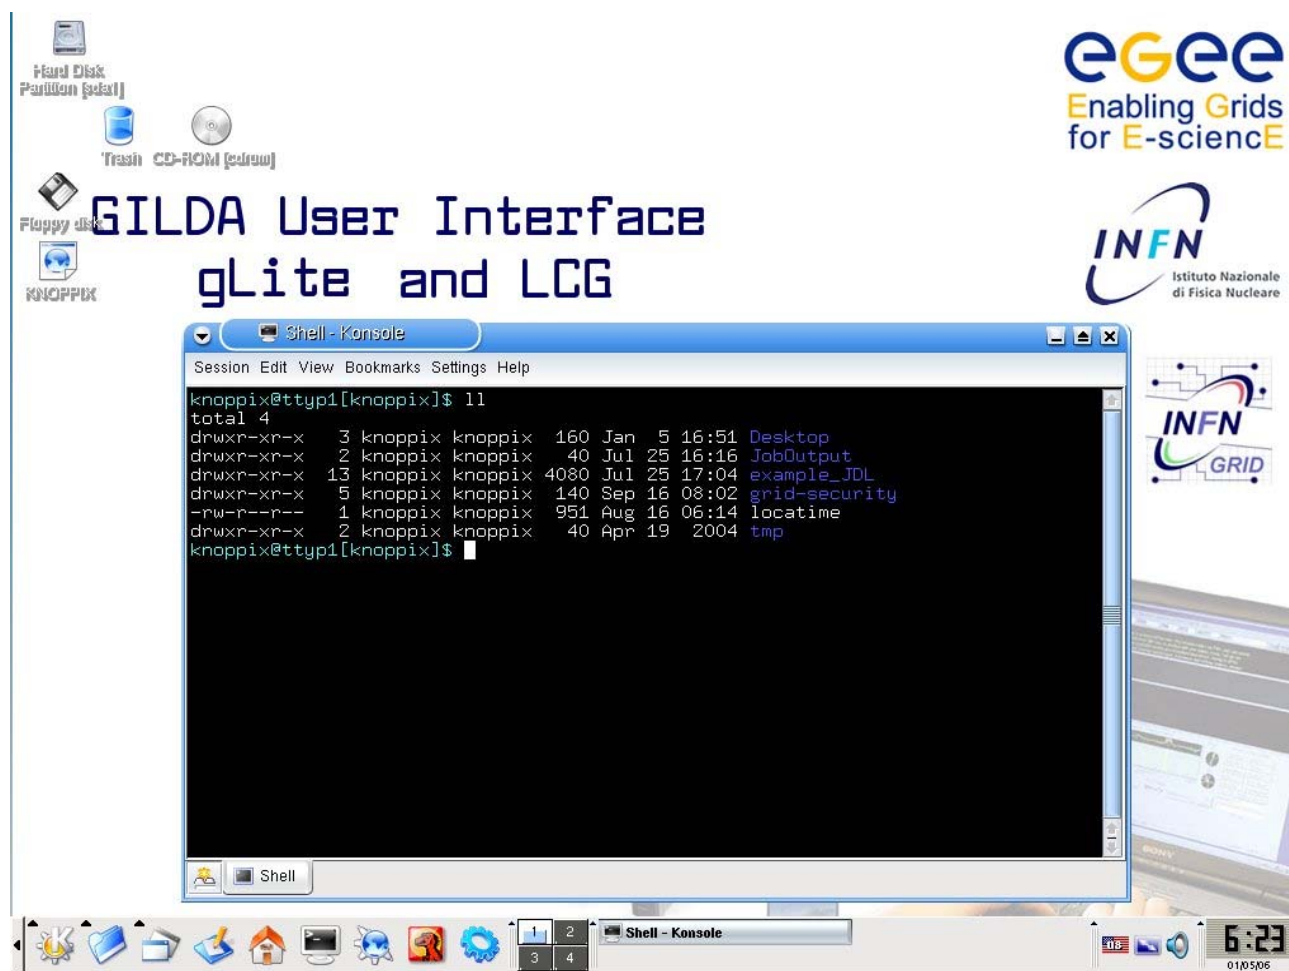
Hard Disk Partition [sda1]

Trash CD-ROM [cdrom]

Floppy disk

KNOPPIX

egee
Enabling Grids for E-sciencE

GILDA User Interface
gLite and LCG

INFN
Istituto Nazionale di Fisica Nucleare

INFN GRID

Shell - Konsole

Session Edit View Bookmarks Settings Help

knoppix@ttyp1[knoppix]$ ll
total 4
drwxr-xr-x 3 knoppix knoppix 160 Jan 5 16:51 Desktop
drwxr-xr-x 2 knoppix knoppix 40 Jul 25 16:16 JobOutput
drwxr-xr-x 13 knoppix knoppix 4080 Jul 25 17:04 example_JDL
drwxr-xr-x 5 knoppix knoppix 140 Sep 16 08:02 grid-security
-rw-r--r-- 1 knoppix knoppix 951 Aug 16 06:14 locatime
drwxr-xr-x 2 knoppix knoppix 40 Apr 19 2004 tmp
knoppix@ttyp1[knoppix]$

Shell

1 2 3 4

Shell - Konsole

6:23
01/05/06